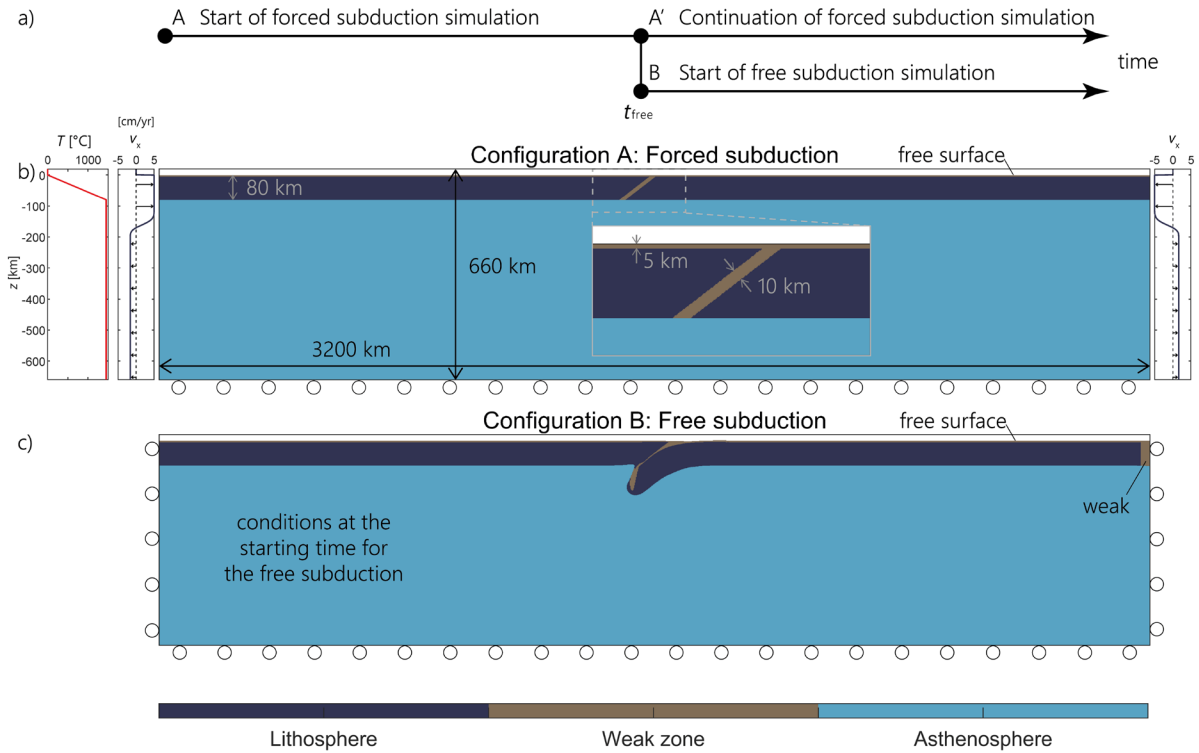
a)

A Start of forced subduction simulation

A′ Continuation of forced subduction simulation

B Start of free subduction simulation

time

$t_{\text{free}}$

b)

$T$ [°C]

0 1000

[cm/yr]

$v_x$

-5 0 5

0

-100

-200

-300

-400

-500

-600

$z$ [km]

Configuration A: Forced subduction

free surface

80 km

660 km

5 km

10 km

3200 km

$v_x$

-5 0 5

c)

Configuration B: Free subduction

free surface

weak

conditions at the starting time for the free subduction

Lithosphere

Weak zone

Asthenosphere